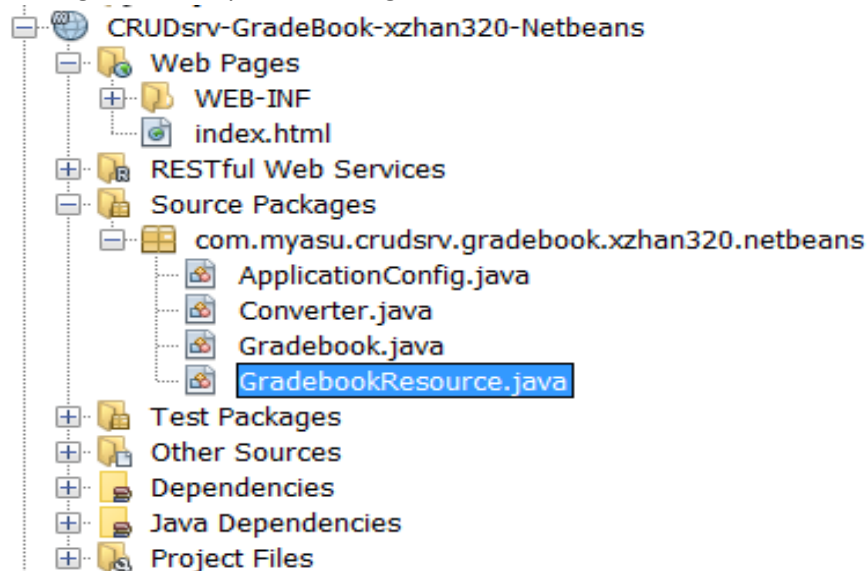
CRUDsrv-GradeBook-xzhan320-Netbeans
Web Pages
WEB-INF
index.html
RESTful Web Services
Source Packages
com.myasu.crudsrv.gradebook.xzhan320.netbeans
ApplicationConfig.java
Converter.java
Gradebook.java
GradebookResource.java
Test Packages
Other Sources
Dependencies
Java Dependencies
Project Files